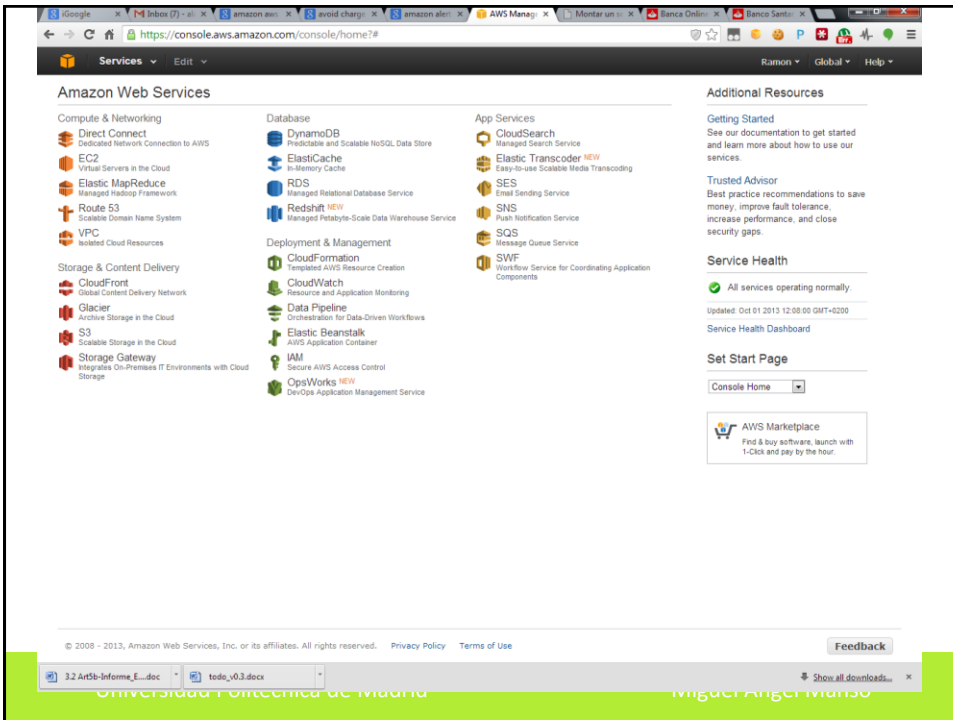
iGoogle | Inbox (7) - al | amazon aws | avoid charge | amazon alert | AWS Manage | Montar un s | Banca Online | Banco Santa

https://console.aws.amazon.com/console/home?#

Services | Edit | Ramon | Global | Help

Amazon Web Services

Compute & Networking
Direct Connect
Dedicated Network Connection to AWS
EC2
Virtual Servers in the Cloud
Elastic MapReduce
Managed Hadoop Framework
Route 53
Scalable Domain Name System
VPC
Isolated Cloud Resources

Storage & Content Delivery
CloudFront
Global Content Delivery Network
Glacier
Archive Storage in the Cloud
S3
Scalable Storage in the Cloud
Storage Gateway
Integrates On-Premises IT Environments with Cloud Storage

Database
DynamoDB
Predictable and Scalable NoSQL Data Store
ElastiCache
In-Memory Cache
RDS
Managed Relational Database Service
Redshift NEW
Managed Petabyte-Scale Data Warehouse Service

Deployment & Management
CloudFormation
Templated AWS Resource Creation
CloudWatch
Resource and Application Monitoring
Data Pipeline
Orchestration for Data-Driven Workflows
Elastic Beanstalk
AWS Application Container
IAM
Secure AWS Access Control
OpsWorks NEW
DevOps Application Management Service

App Services
CloudSearch
Managed Search Service
Elastic Transcoder NEW
Easy-to-use Scalable Media Transcoding
SES
Email Sending Service
SNS
Push Notification Service
SQS
Message Queue Service
SWF
Workflow Service for Coordinating Application Components

Additional Resources
Getting Started
See our documentation to get started and learn more about how to use our services.
Trusted Advisor
Best practice recommendations to save money, improve fault tolerance, increase performance, and close security gaps.

Service Health
All services operating normally.
Updated: Oct 01 2013 12:08:00 GMT+0200
Service Health Dashboard

Set Start Page
Console Home

AWS Marketplace
Find & buy software, launch with 1-Click and pay by the hour.

© 2008 - 2013, Amazon Web Services, Inc. or its affiliates. All rights reserved. Privacy Policy Terms of Use
Feedback

3.2 Art5b-Informe_E....doc | todo_v0.3.docx | Show all downloads...

Universidad Politécnica de Madrid | Miguel Ángel Manso